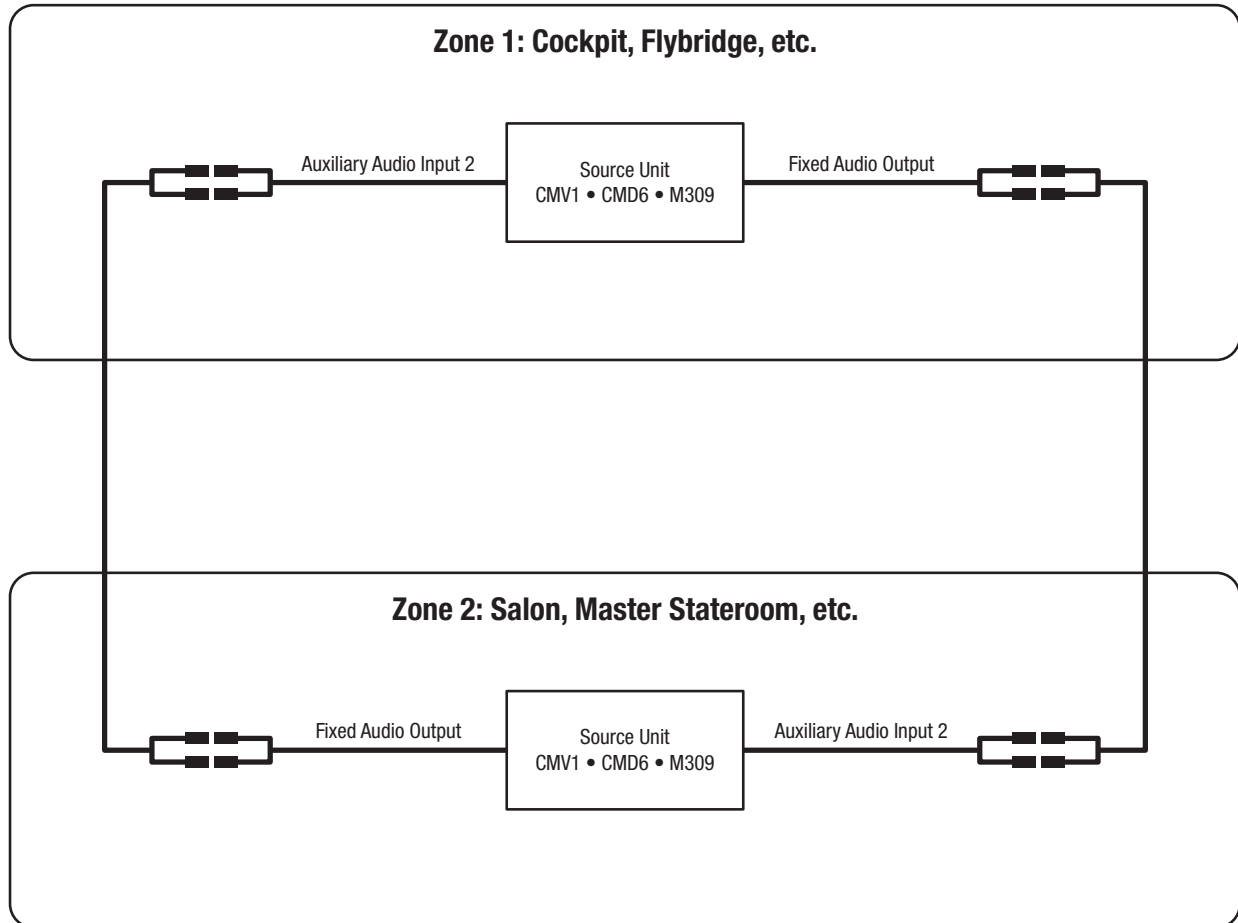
Zone 1: Cockpit, Flybridge, etc.

Auxiliary Audio Input 2

Source Unit
CMV1 • CMD6 • M309

Fixed Audio Output

Zone 2: Salon, Master Stateroom, etc.

Fixed Audio Output

Source Unit
CMV1 • CMD6 • M309

Auxiliary Audio Input 2